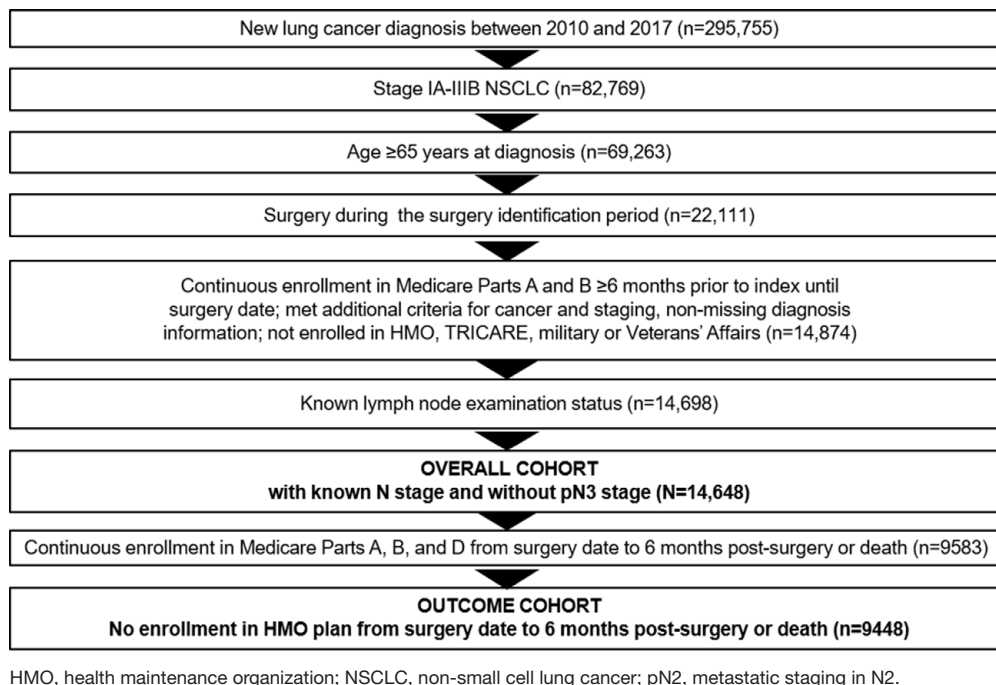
New lung cancer diagnosis between 2010 and 2017 (n=295,755)

Stage IA-IIIB NSCLC (n=82,769)

Age ≥65 years at diagnosis (n=69,263)

Surgery during the surgery identification period (n=22,111)

Continuous enrollment in Medicare Parts A and B ≥6 months prior to index until surgery date; met additional criteria for cancer and staging, non-missing diagnosis information; not enrolled in HMO, TRICARE, military or Veterans' Affairs (n=14,874)

Known lymph node examination status (n=14,698)

OVERALL COHORT
with known N stage and without pN3 stage (N=14,648)

Continuous enrollment in Medicare Parts A, B, and D from surgery date to 6 months post-surgery or death (n=9583)

OUTCOME COHORT
No enrollment in HMO plan from surgery date to 6 months post-surgery or death (n=9448)

HMO, health maintenance organization; NSCLC, non-small cell lung cancer; pN2, metastatic staging in N2.